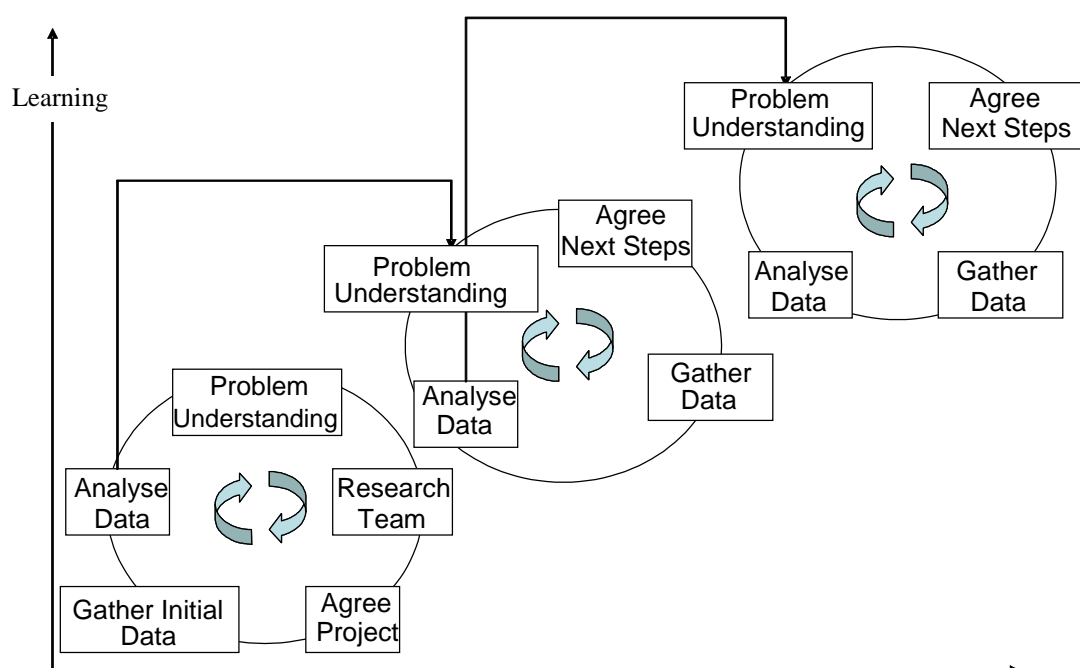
Learning

Problem Understanding

Agree Next Steps

Analyse Data

Gather Data

Agree Next Steps

Problem Understanding

Analyse Data

Gather Data

Problem Understanding

Analyse Data

Research Team

Gather Initial Data

Agree Project